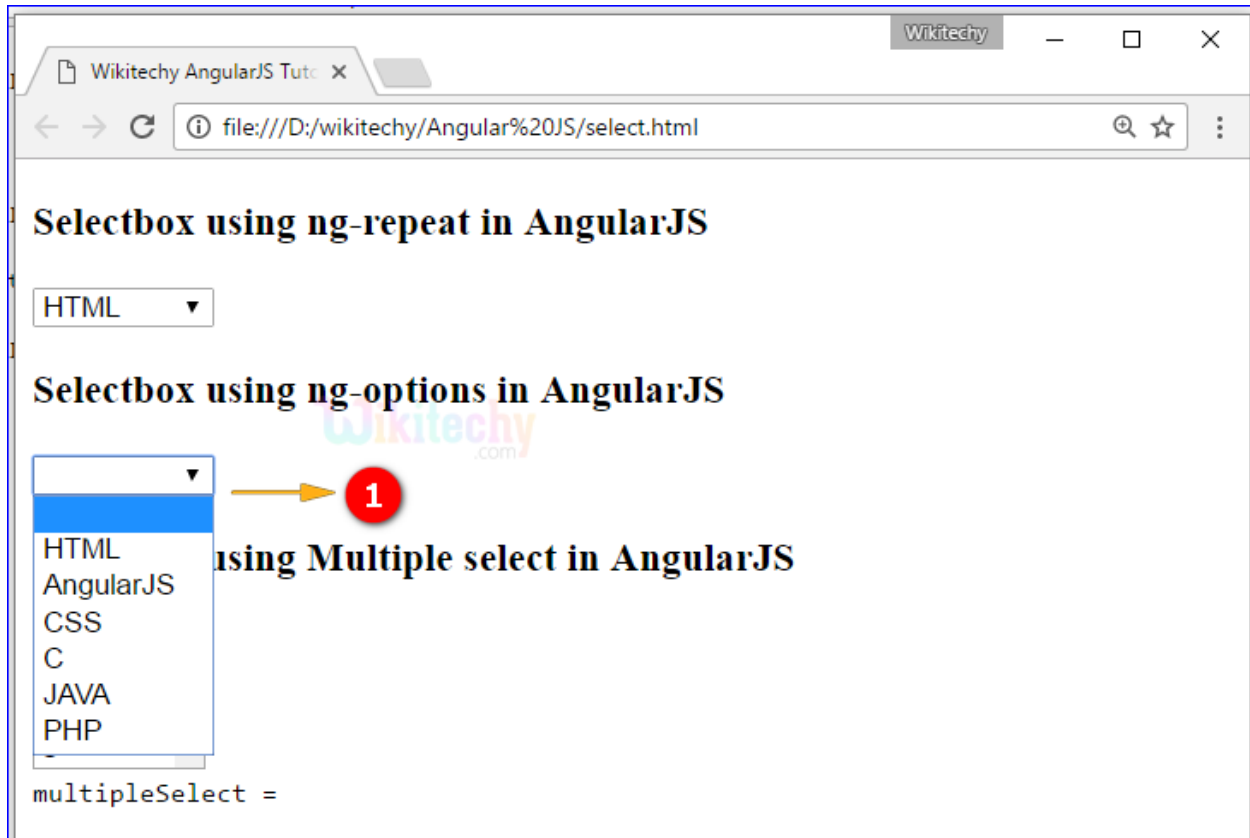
Wikitechy

Wikitechy AngularJS Tuto ×

file:///D:/wikitechy/Angular%20JS/select.html

Selectbox using ng-repeat in AngularJS

HTML ▾

Selectbox using ng-options in AngularJS

wikitechy .com

▾

1

HTML
AngularJS
CSS
C
JAVA
PHP

using Multiple select in AngularJS

multipleSelect =